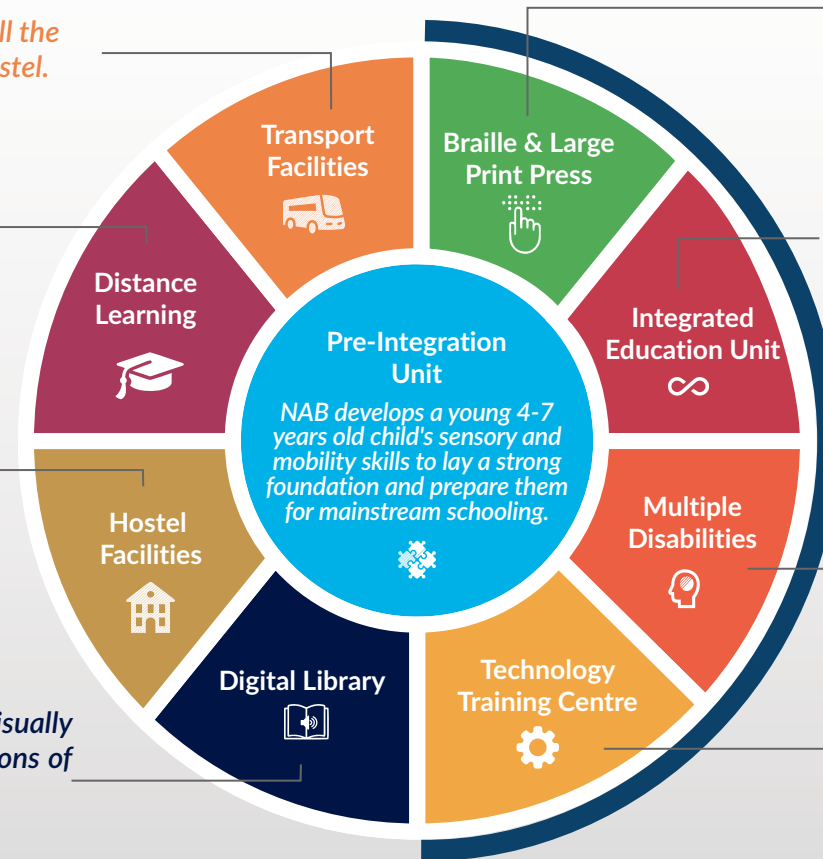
ll the
stel.

Transport Facilities

Braille & Large Print Press

Distance Learning

Pre-Integration Unit

NAB develops a young 4-7 years old child's sensory and mobility skills to lay a strong foundation and prepare them for mainstream schooling.

Integrated Education Unit

Hostel Facilities

Multiple Disabilities

Digital Library

Technology Training Centre

isually
ons of